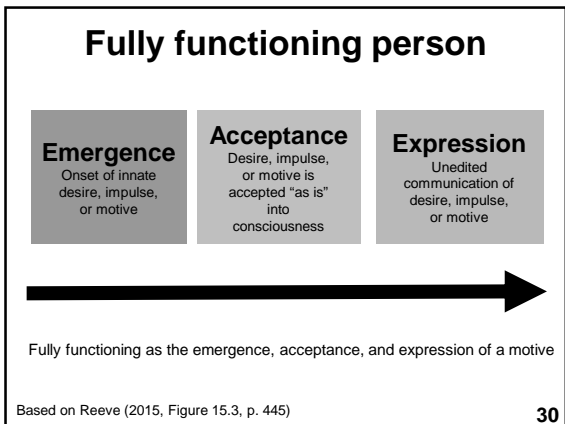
Fully functioning person

Emergence
Onset of innate desire, impulse, or motive

Acceptance
Desire, impulse, or motive is accepted "as is" into consciousness

Expression
Unedited communication of desire, impulse, or motive

Fully functioning as the emergence, acceptance, and expression of a motive

Based on Reeve (2015, Figure 15.3, p. 445)

30